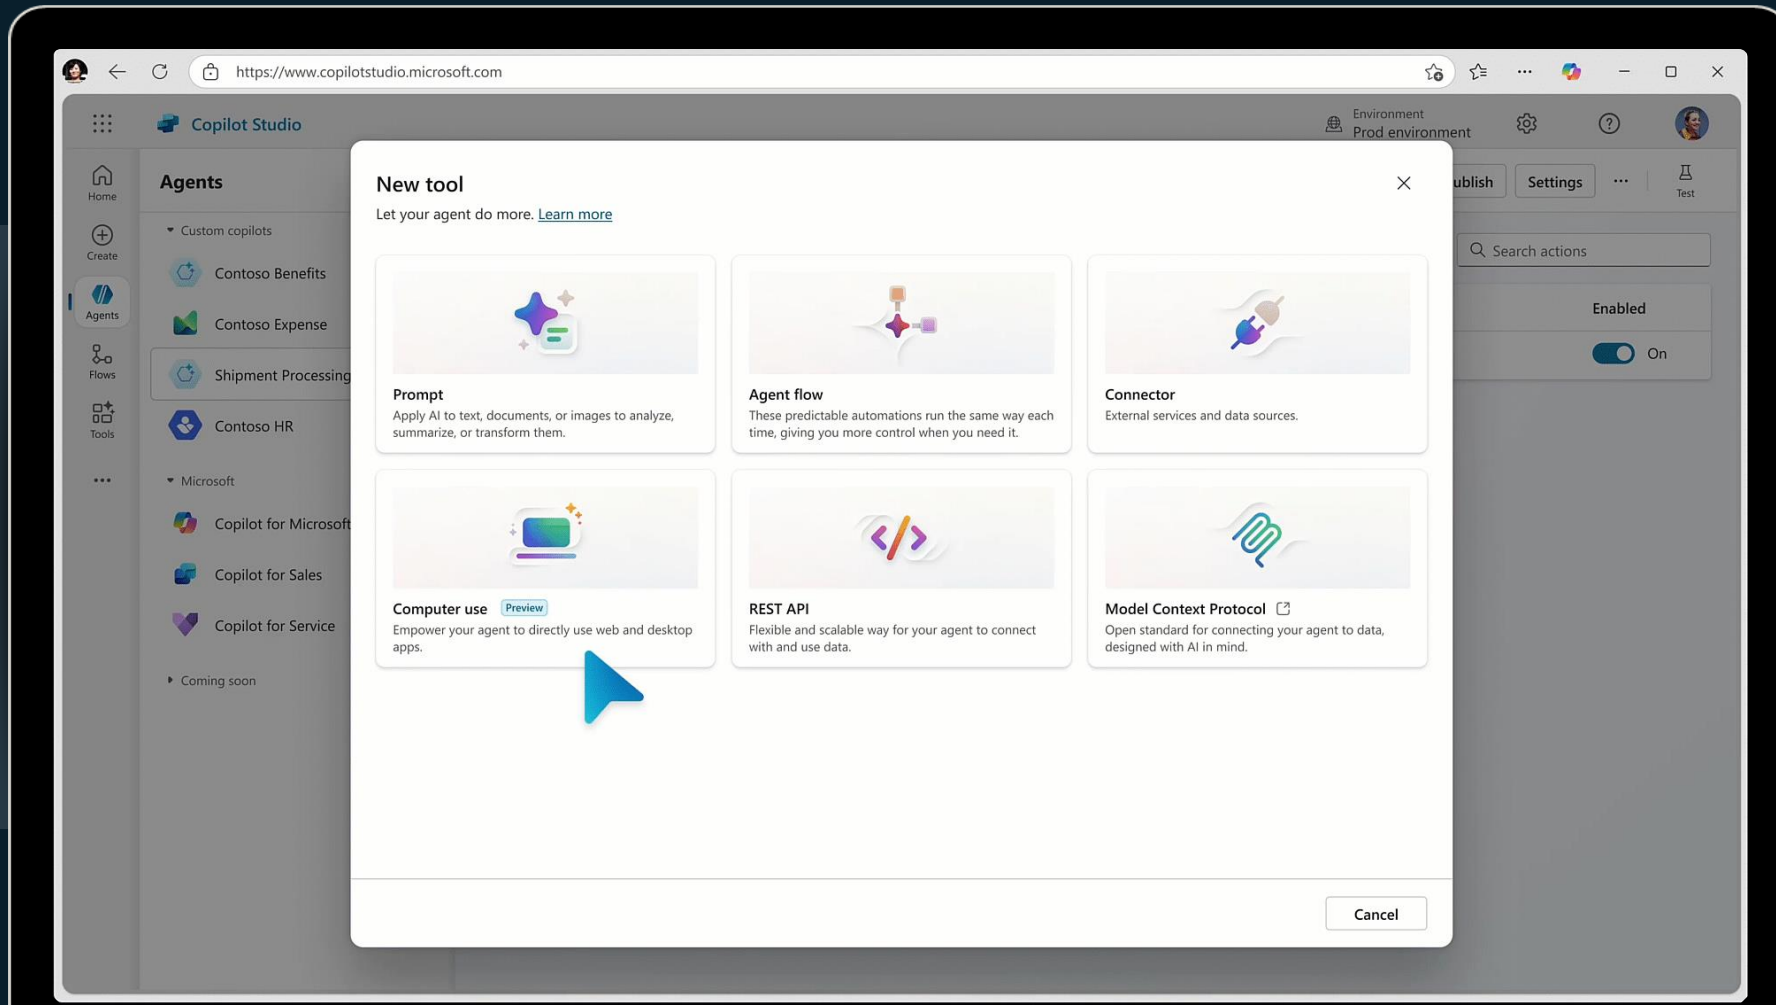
https://www.copilotstudio.microsoft.com

Copilot Studio

Environment
Prod environment

Home
Create
Agents
Flows
Tools
...

Agents

Custom copilots
Contoso Benefits
Contoso Expense
Shipment Processing
Contoso HR

Microsoft
Copilot for Microsoft
Copilot for Sales
Copilot for Service

Coming soon

ublish
Settings
...
Test

Search actions

Enabled
On

New tool
Let your agent do more. Learn more

Prompt
Apply AI to text, documents, or images to analyze, summarize, or transform them.

Agent flow
These predictable automations run the same way each time, giving you more control when you need it.

Connector
External services and data sources.

Computer use Preview
Empower your agent to directly use web and desktop apps.

REST API
Flexible and scalable way for your agent to connect with and use data.

Model Context Protocol
Open standard for connecting your agent to data, designed with AI in mind.

Cancel